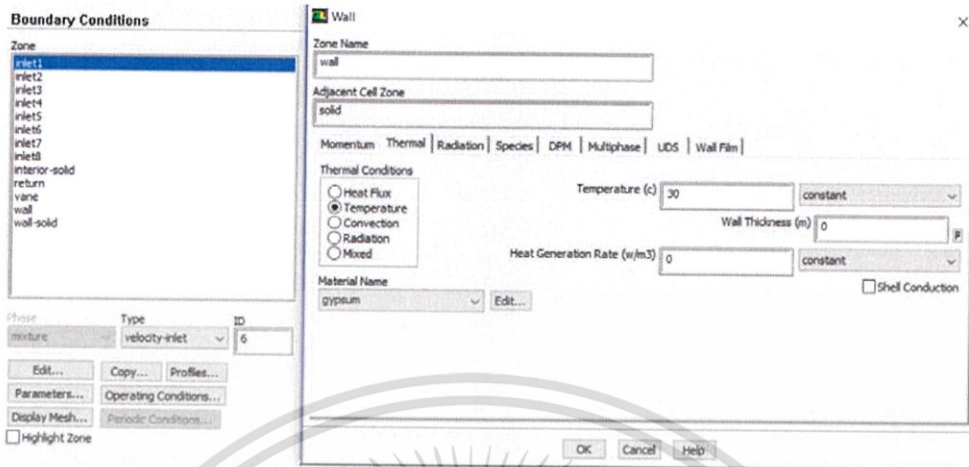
Boundary Conditions

Zone
inlet1
inlet2
inlet3
inlet4
inlet5
inlet6
inlet7
inlet8
interior-solid
return
vane
wall
wall-solid

Phase
mixture

Type
velocity-inlet

ID
6

Edit...
Copy...
Profiles...
Parameters...
Operating Conditions...
Display Mesh...
Periodic Conditions...
Highlight Zone

Wall

Zone Name
wall

Adjacent Cell Zone
solid

Momentum | Thermal | Radiation | Species | DPM | Multiphase | UDS | Wall Film

Thermal Conditions
Heat Flux
Temperature
Convection
Radiation
Mixed

Temperature (c) 30 constant

Wall Thickness (m) 0 P

Heat Generation Rate (w/m3) 0 constant

Shell Conduction

Material Name
gypsum
Edit...

OK Cancel Help